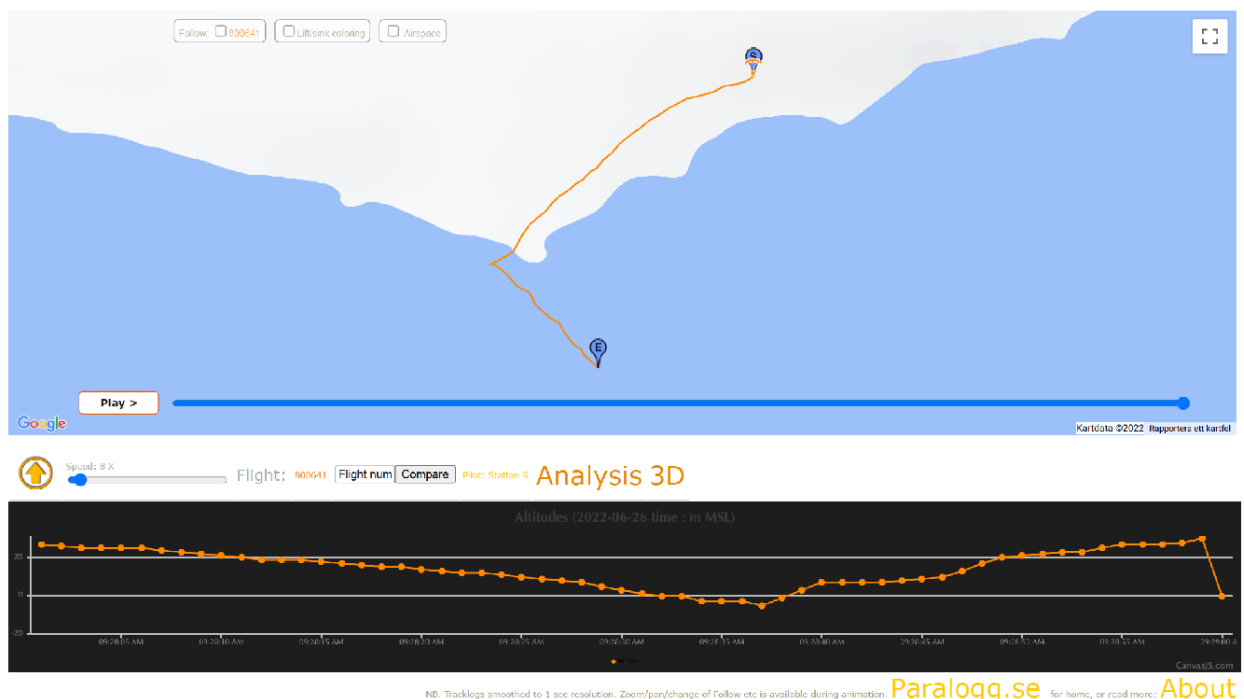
Follow: 800641 Lift/sink coloring Airspace

S

E

Play >

Google

Kartdata ©2022 Rapportera ett kartfel

Speed: 8 X

Flight: 800641 Flight num Compare Pilot: Staffan S Analysis 3D

Altitudes (2022-06-26 time : m MSL)

20

0

-20

09:28:05 AM 09:28:10 AM 09:28:15 AM 09:28:20 AM 09:28:25 AM 09:28:30 AM 09:28:35 AM 09:28:40 AM 09:28:45 AM 09:28:50 AM 09:28:55 AM 09:29:00 A

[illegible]

CanvasJS.com

NB. Tracklogs smoothed to 1 sec resolution. Zoom/pan/change of Follow etc is available during animation. Paralogg.se for home, or read more: About